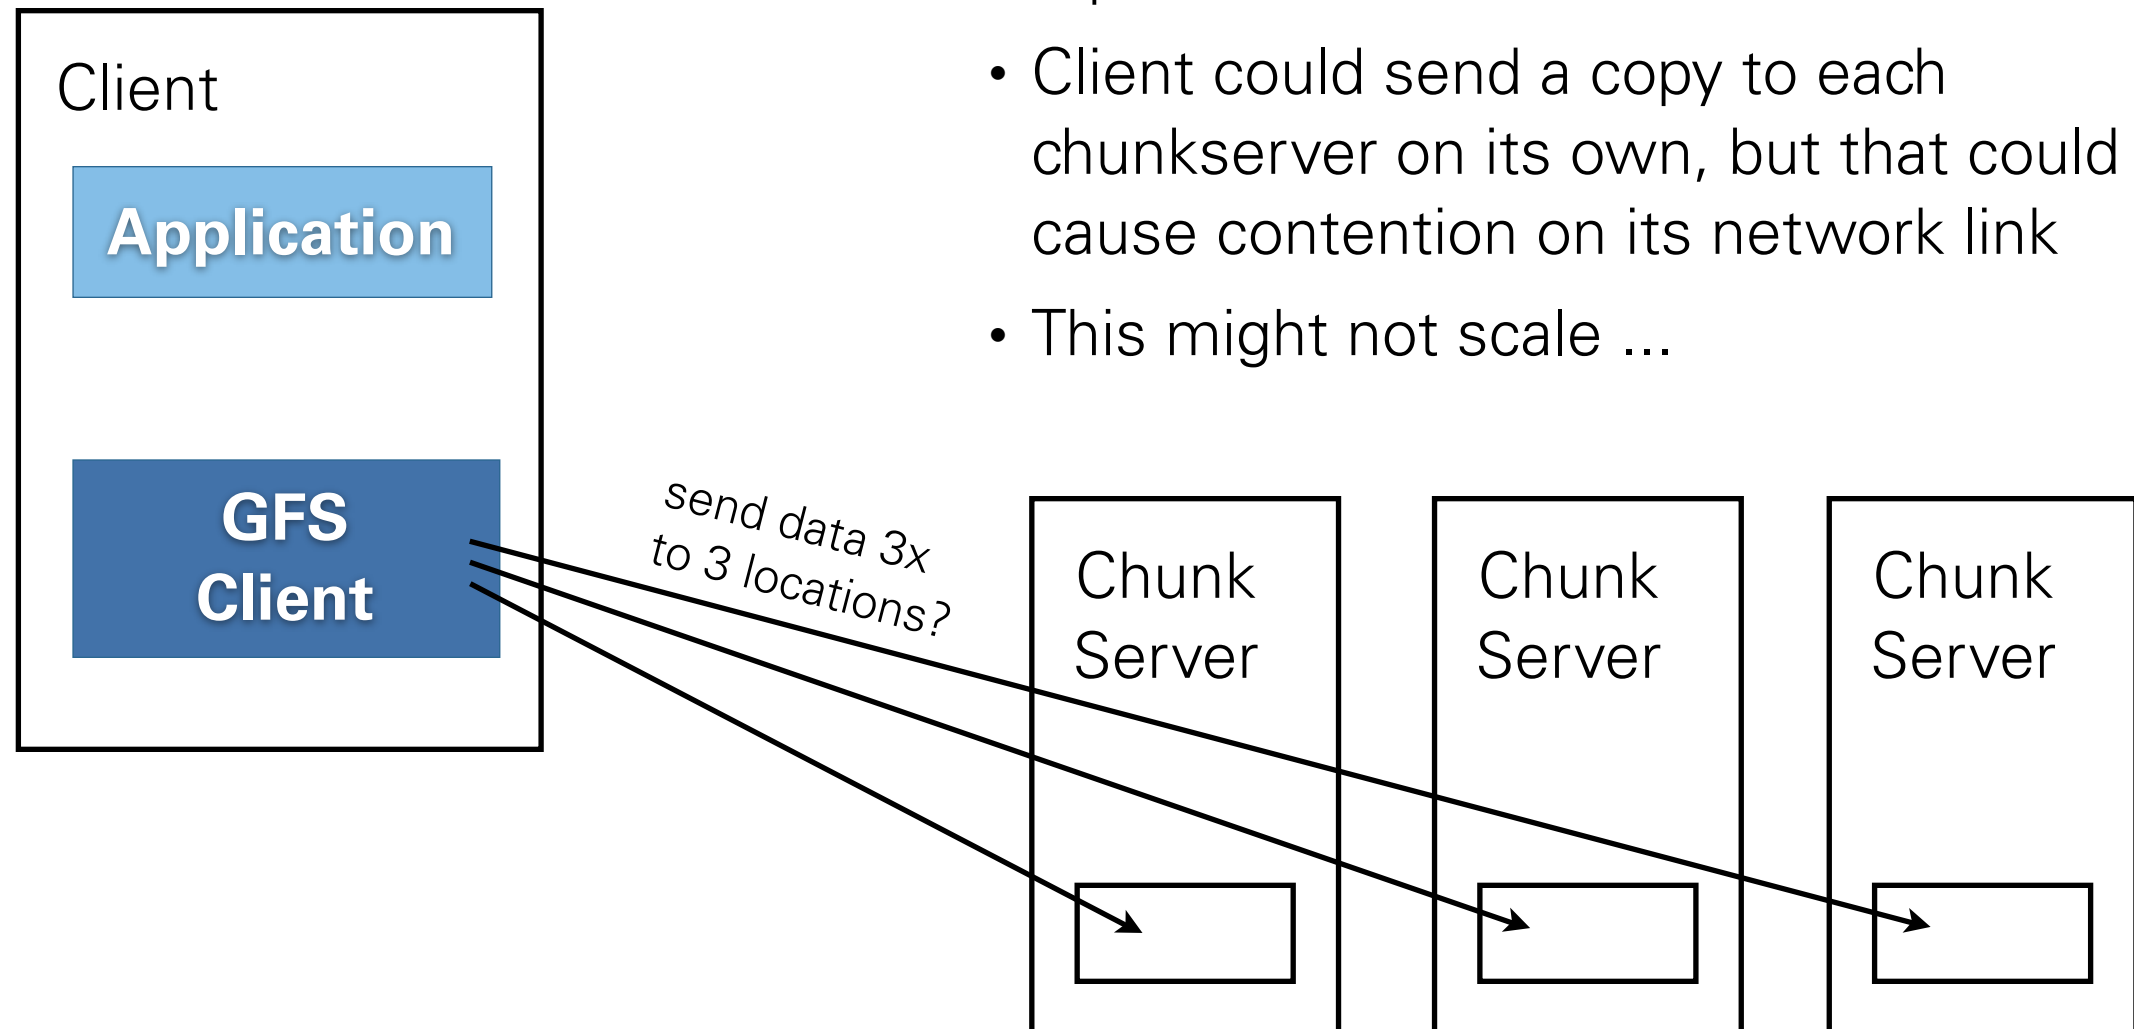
Client

Application

GFS Client

• Client could send a copy to each chunkserver on its own, but that could cause contention on its network link

• This might not scale ...

send data 3x to 3 locations?

Chunk Server

Chunk Server

Chunk Server